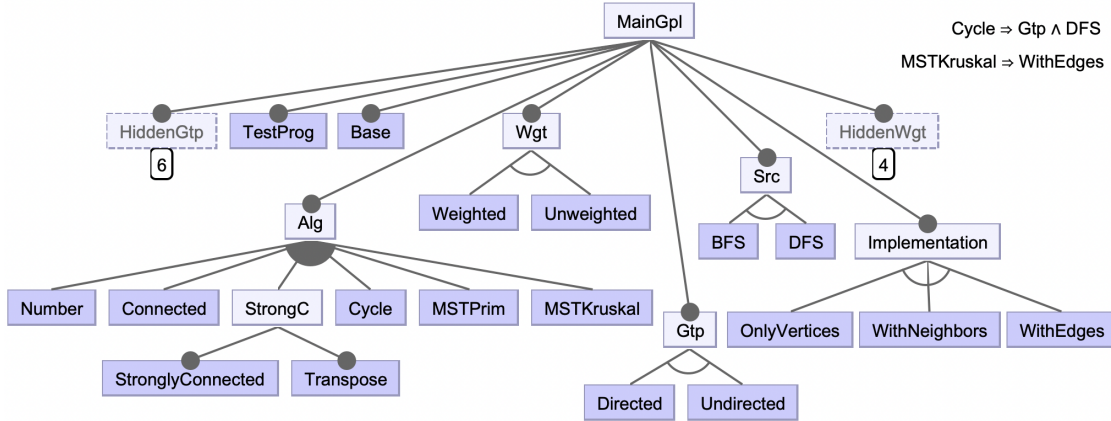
MainGpl

Cycle ⇒ Gtp ∧ DFS

MSTKruskal ⇒ WithEdges

HiddenGtp
6

TestProg

Base

Wgt

HiddenWgt
4

Src

Alg

Weighted

Unweighted

BFS

DFS

Implementation

Number

Connected

StrongC

Cycle

MSTPrim

MSTKruskal

Gtp

OnlyVertices

WithNeighbors

WithEdges

StronglyConnected

Transpose

Directed

Undirected